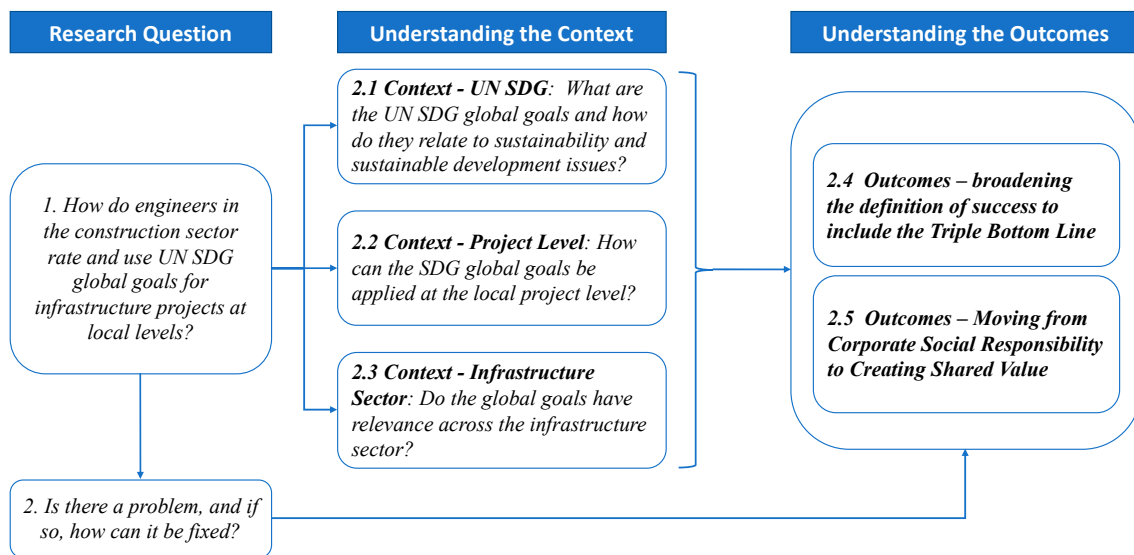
Research Question

Understanding the Context

Understanding the Outcomes

1. How do engineers in the construction sector rate and use UN SDG global goals for infrastructure projects at local levels?

2.1 Context - UN SDG: What are the UN SDG global goals and how do they relate to sustainability and sustainable development issues?

2.2 Context - Project Level: How can the SDG global goals be applied at the local project level?

2.3 Context - Infrastructure Sector: Do the global goals have relevance across the infrastructure sector?

2.4 Outcomes – broadening the definition of success to include the Triple Bottom Line

2.5 Outcomes – Moving from Corporate Social Responsibility to Creating Shared Value

2. Is there a problem, and if so, how can it be fixed?